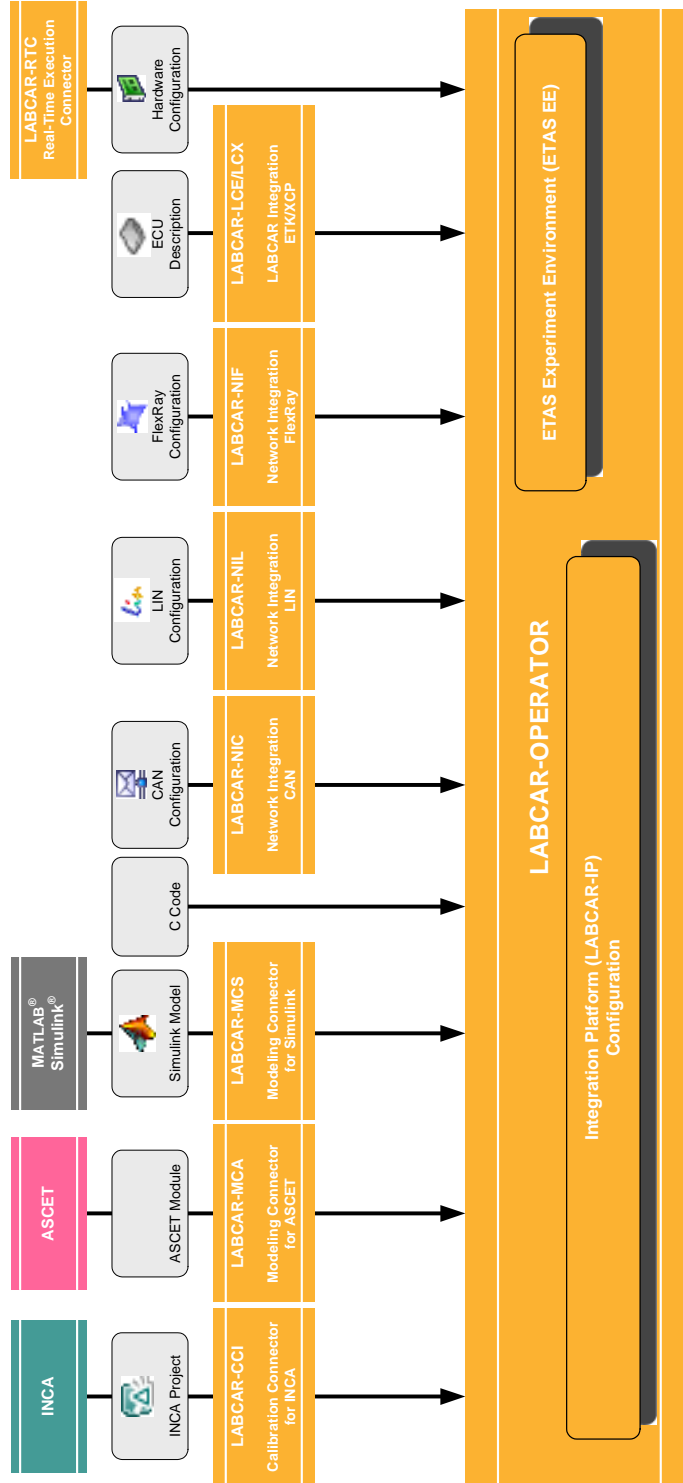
LABCAR-RTC
Real-Time Execution Connector

Hardware Configuration

ECU Description

LABCAR-LCE/LCX
LABCAR Integration ETK/XCP

FlexRay Configuration

LABCAR-NIF
Network Integration FlexRay

LIN Configuration

LABCAR-NIL
Network Integration LIN

CAN Configuration

LABCAR-NIC
Network Integration CAN

C Code

MATLAB®
Simulink®

Simulink Model

LABCAR-MCS
Modeling Connector for Simulink

ASCET

ASCET Module

LABCAR-MCA
Modeling Connector for ASCET

INCA

INCA Project

LABCAR-CCI
Calibration Connector for INCA

ETAS Experiment Environment (ETAS EE)

LABCAR-OPERATOR

Integration Platform (LABCAR-IP)
Configuration